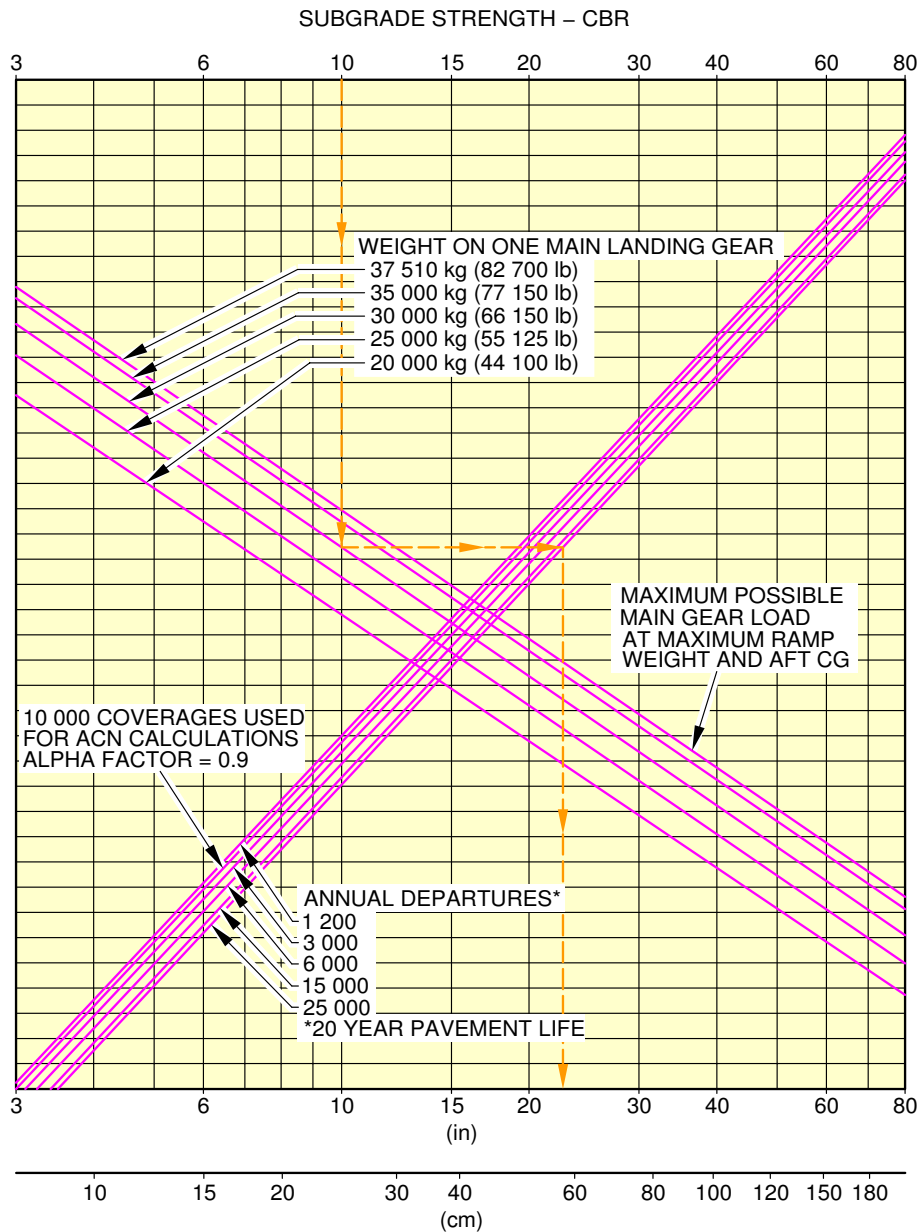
SUBGRADE STRENGTH – CBR

3 6 10 15 20 30 40 60 80

WEIGHT ON ONE MAIN LANDING GEAR
37 510 kg (82 700 lb)
35 000 kg (77 150 lb)
30 000 kg (66 150 lb)
25 000 kg (55 125 lb)
20 000 kg (44 100 lb)

MAXIMUM POSSIBLE MAIN GEAR LOAD AT MAXIMUM RAMP WEIGHT AND AFT CG

10 000 COVERAGES USED FOR ACN CALCULATIONS
ALPHA FACTOR = 0.9

ANNUAL DEPARTURES*
1 200
3 000
6 000
15 000
25 000
*20 YEAR PAVEMENT LIFE

3 6 10 15 20 30 40 60 80
(in)

10 15 20 30 40 60 80 100 120 150 180
(cm)